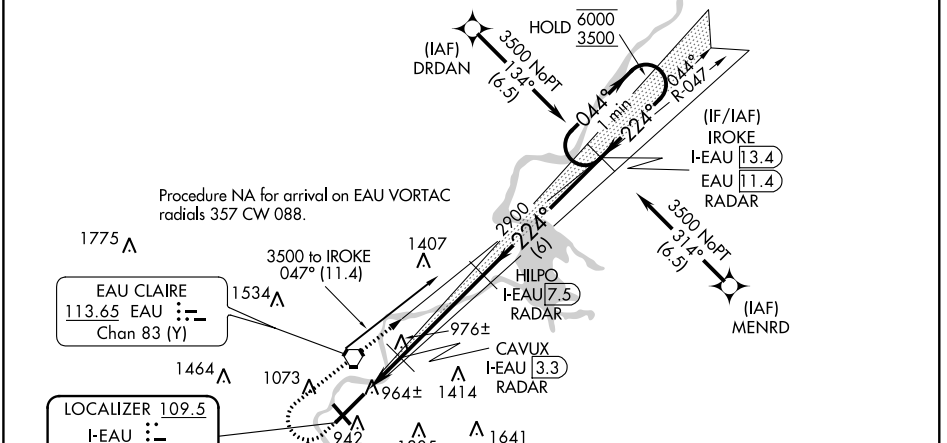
HOLD $\frac{6000}{3500}$

(IAF)
DRDAN

3500 NoPT
134°
(6.5)

044°
1 min
224°
044°
R-047

(IF/IAF)
IROKE
I-EAU 13.4
EAU 11.4
RADAR

Procedure NA for arrival on EAU VORTAC radials 357 CW 088.

1775

3500 to IROKE
047° (11.4)

1407

2900
224°
(6)

3500 NoPT
314°
(6.5)

HILPO
I-EAU 7.5
RADAR

(IAF)
MENRD

EAU CLAIRE
113.65 EAU
Chan 83 (Y)

1534

976±

CAVUX
I-EAU 3.3
RADAR

1464

1073

964±

1414

LOCALIZER 109.5
I-EAU

942

1641